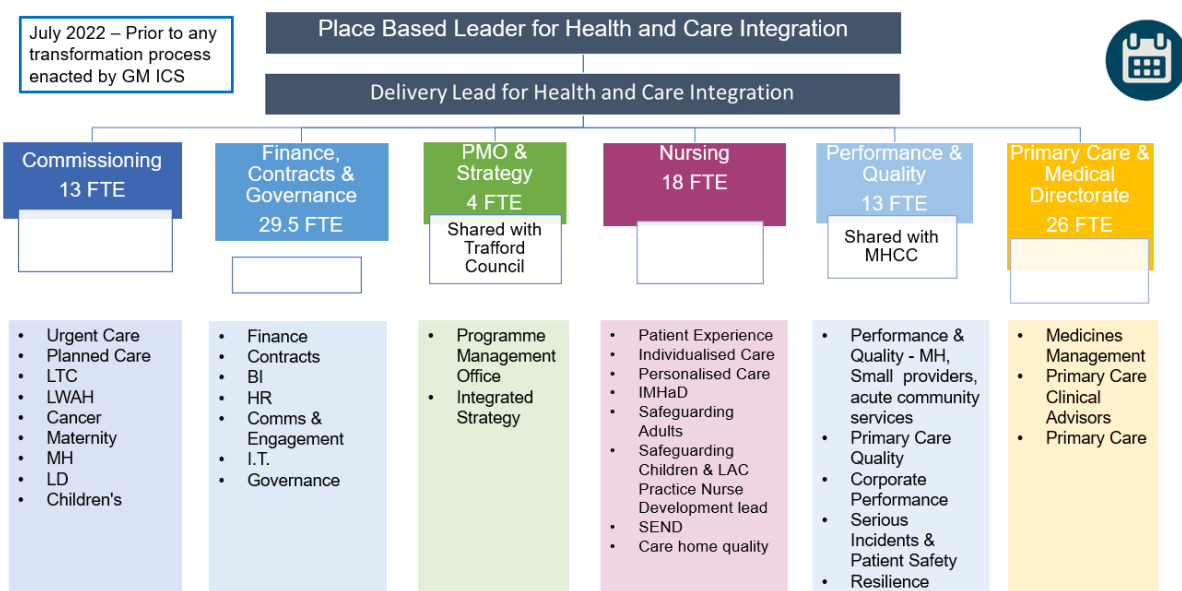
July 2022 – Prior to any transformation process enacted by GM ICS

Place Based Leader for Health and Care Integration

Delivery Lead for Health and Care Integration

Commissioning
13 FTE

Finance, Contracts & Governance
29.5 FTE

PMO & Strategy
4 FTE

Shared with Trafford Council

Nursing
18 FTE

Performance & Quality
13 FTE

Shared with MHCC

Primary Care & Medical Directorate
26 FTE

- Urgent Care
- Planned Care
- LTC
- LWAH
- Cancer
- Maternity
- MH
- LD
- Children's

- Finance
- Contracts
- BI
- HR
- Comms & Engagement
- I.T.
- Governance

- Programme Management Office
- Integrated Strategy

- Patient Experience
- Individualised Care
- Personalised Care
- IMHaD
- Safeguarding Adults
- Safeguarding Children & LAC Practice Nurse Development lead
- SEND
- Care home quality

- Performance & Quality - MH, Small providers, acute community services
- Primary Care Quality
- Corporate Performance
- Serious Incidents & Patient Safety
- Resilience

- Medicines Management
- Primary Care Clinical Advisors
- Primary Care